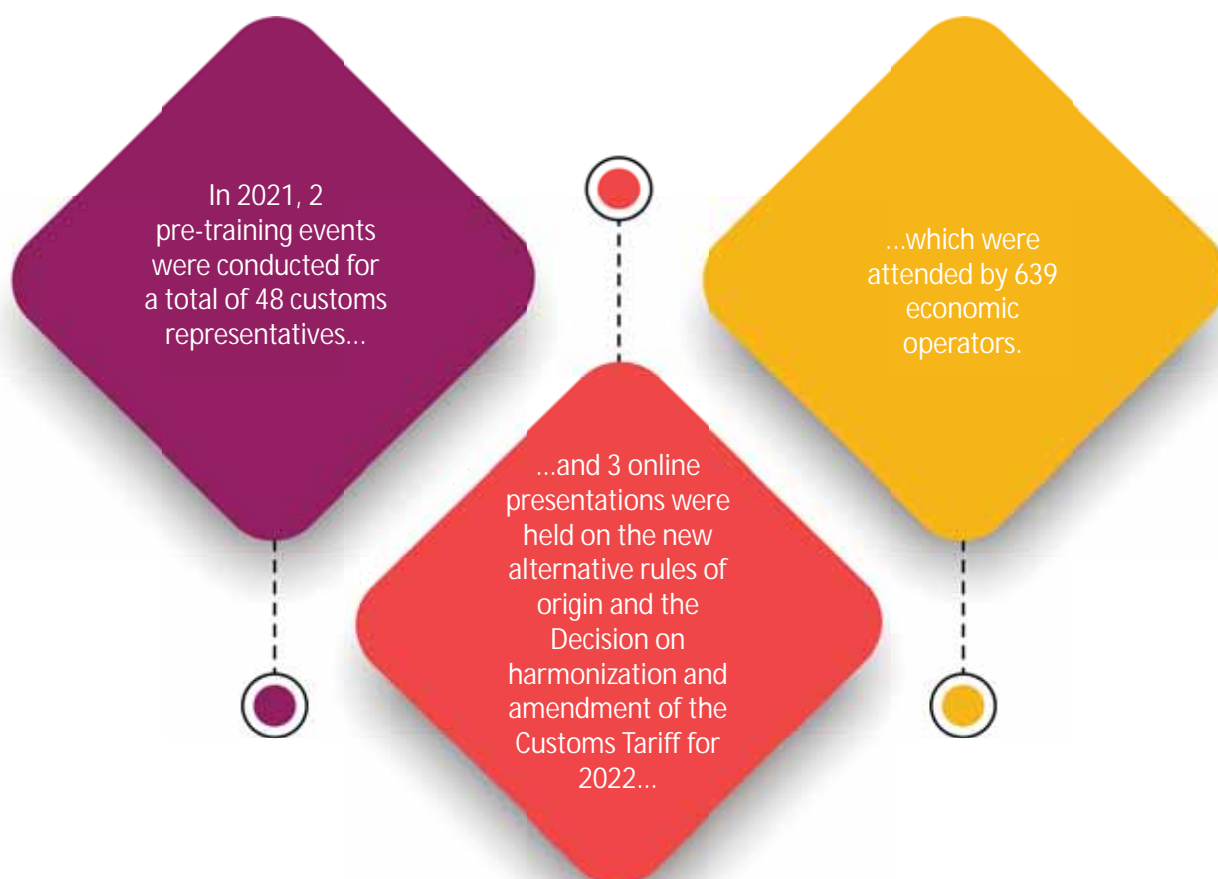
In 2021, 2 pre-training events were conducted for a total of 48 customs representatives...

...and 3 online presentations were held on the new alternative rules of origin and the Decision on harmonization and amendment of the Customs Tariff for 2022...

...which were attended by 639 economic operators.